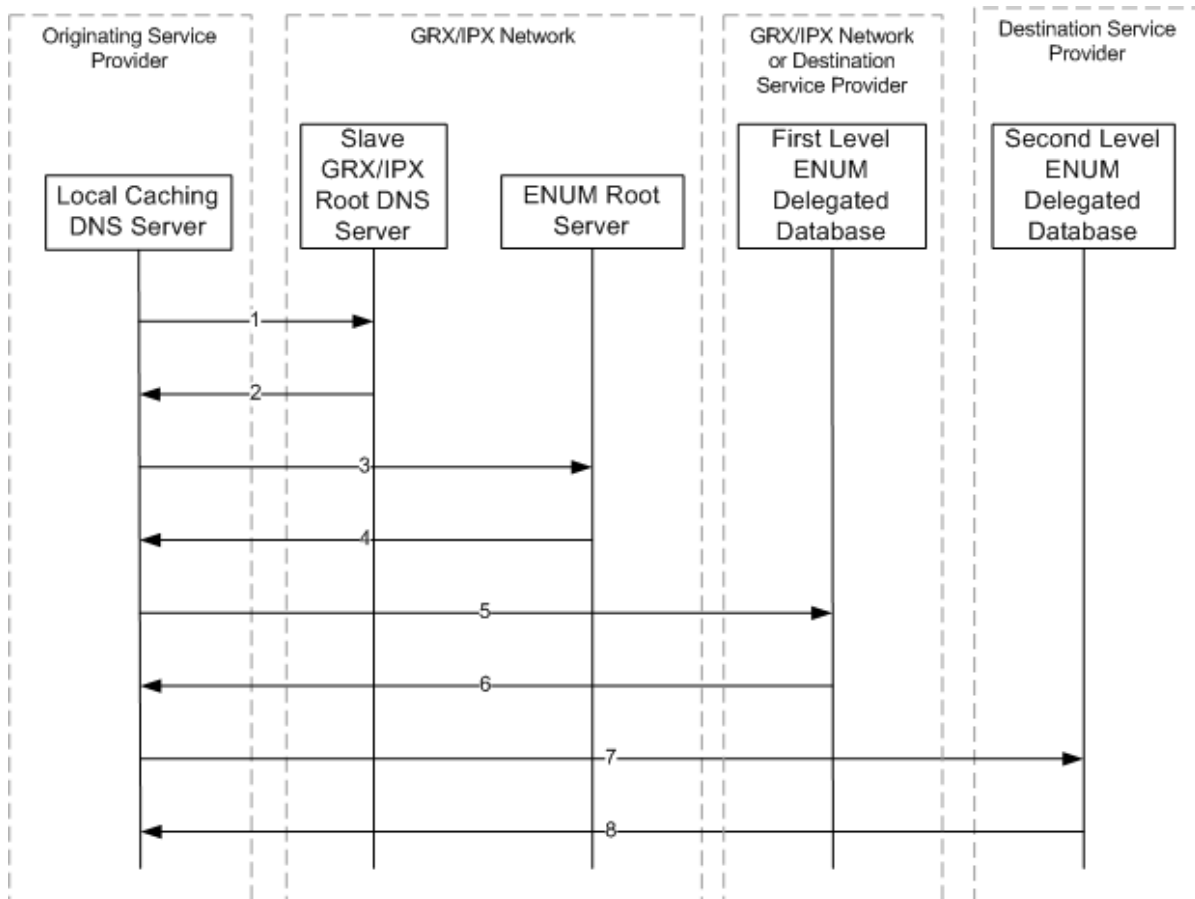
Originating Service Provider

GRX/IPX Network

GRX/IPX Network or Destination Service Provider

Destination Service Provider

Local Caching DNS Server

Slave GRX/IPX Root DNS Server

ENUM Root Server

First Level ENUM Delegated Database

Second Level ENUM Delegated Database

1

2

3

4

5

6

7

8